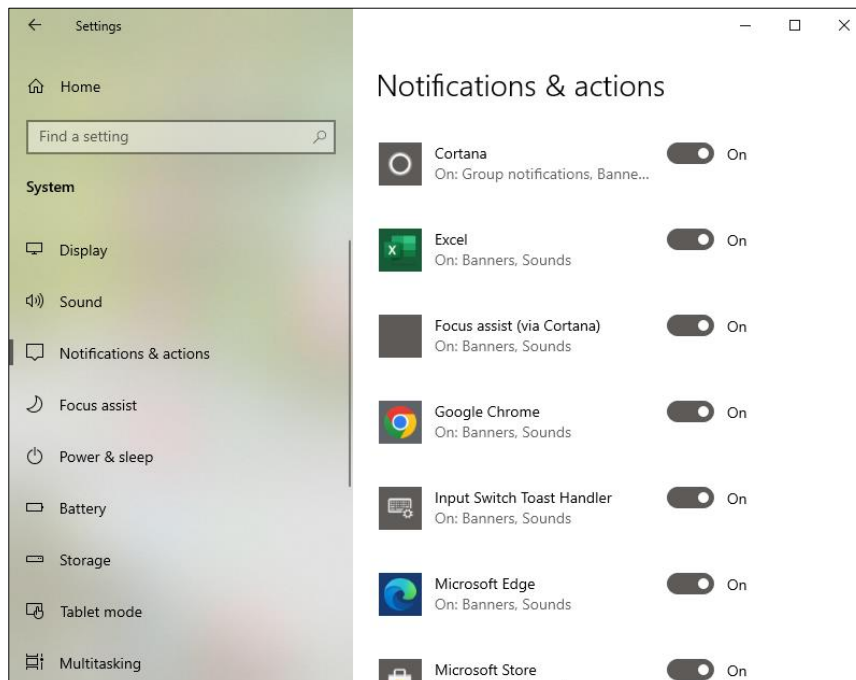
Settings

Home

Find a setting

System

Display

Sound

Notifications & actions

Focus assist

Power & sleep

Battery

Storage

Tablet mode

Multitasking

Notifications & actions

Cortana
On: Group notifications, Banne...
On

Excel
On: Banners, Sounds
On

Focus assist (via Cortana)
On: Banners, Sounds
On

Google Chrome
On: Banners, Sounds
On

Input Switch Toast Handler
On: Banners, Sounds
On

Microsoft Edge
On: Banners, Sounds
On

Microsoft Store
On